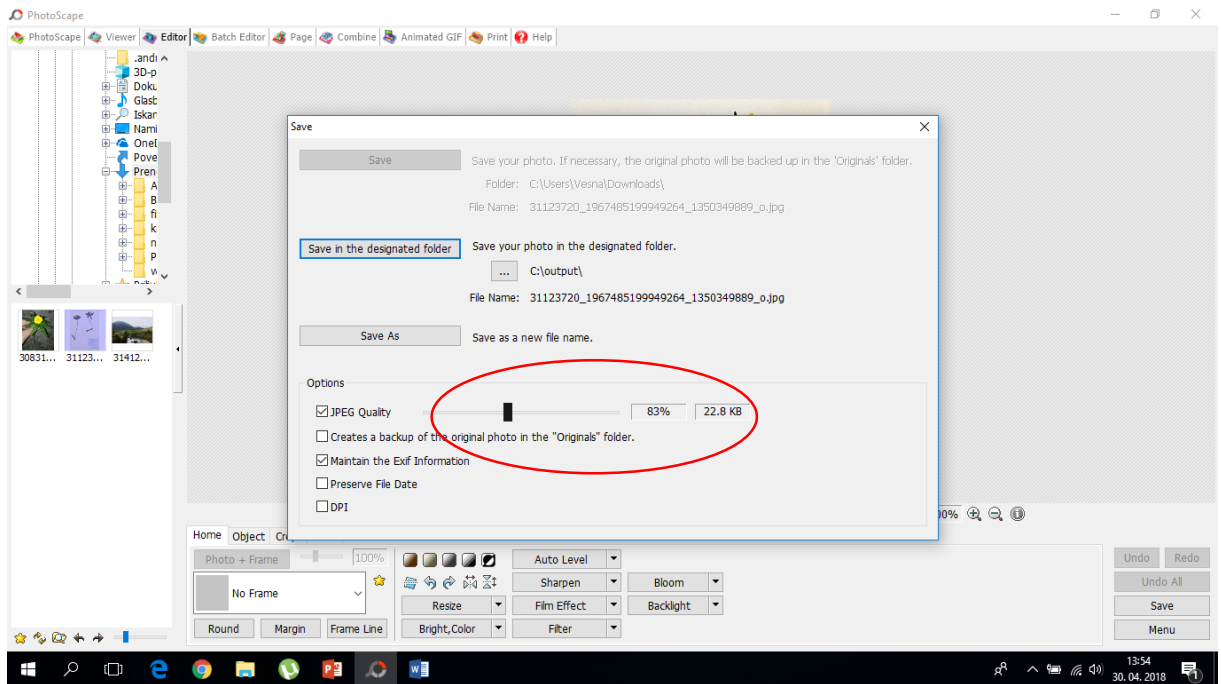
PhotoScape

PhotoScape | Viewer | Editor | Batch Editor | Page | Combine | Animated GIF | Print | Help

.andı
3D-p
Doku
Glasb
Iskan
Nami
Onel
Pove
Pren
A
B
fi
k
n
P
W

30831... 31123... 31412...

Save

Save | Save your photo. If necessary, the original photo will be backed up in the "Originals" folder.
Folder: C:\Users\Vesna\Downloads\
File Name: 31123720_1967485199949264_1350349889_o.jpg

Save in the designated folder | Save your photo in the designated folder.
... C:\output\
File Name: 31123720_1967485199949264_1350349889_o.jpg

Save As | Save as a new file name.

Options
JPEG Quality 83% 22.8 KB
Creates a backup of the original photo in the "Originals" folder.
Maintain the Exif Information
Preserve File Date
DPI

00%

Home Object Cr

Photo + Frame 100%
No Frame
Round Margin Frame Line

Auto Level
Sharpen Bloom
Resize Film Effect Backlight
Bright,Color Filter

Undo Redo
Undo All
Save
Menu

13:54
30. 04. 2018